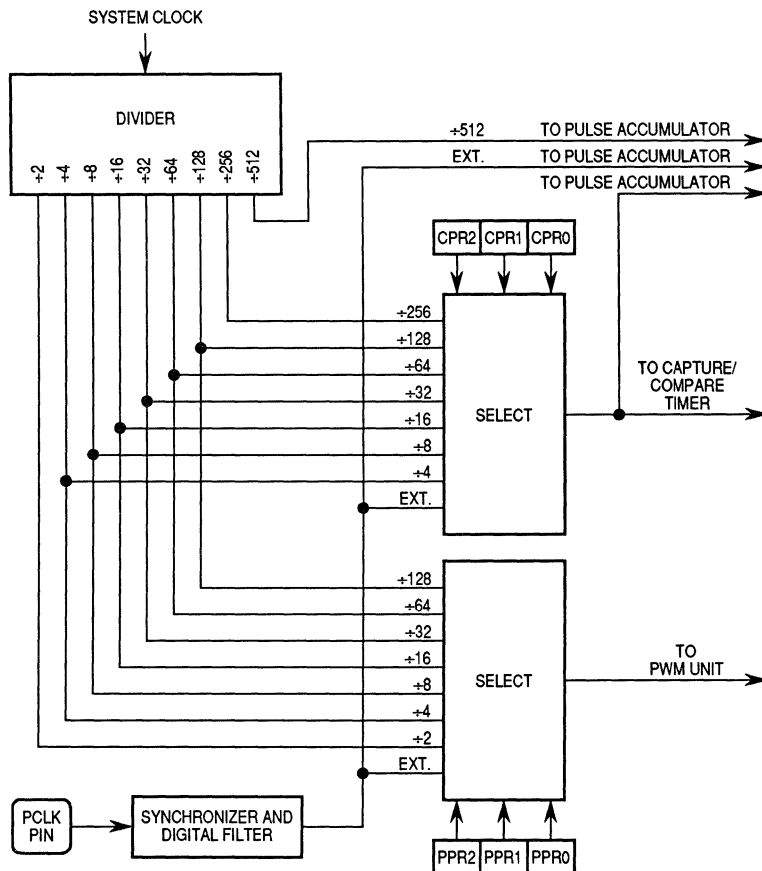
SYSTEM CLOCK

DIVIDER

÷2 ÷4 ÷8 ÷16 ÷32 ÷64 ÷128 ÷256 ÷512

÷512 TO PULSE ACCUMULATOR
EXT. TO PULSE ACCUMULATOR
TO PULSE ACCUMULATOR

CPR2 CPR1 CPR0

÷256
÷128
÷64
÷32
÷16
÷8
÷4
EXT.

SELECT

TO CAPTURE/ COMPARE TIMER

÷128
÷64
÷32
÷16
÷8
÷4
÷2
EXT.

SELECT

TO PWM UNIT

PCLK PIN

SYNCHRONIZER AND DIGITAL FILTER

PPR2 PPR1 PPR0